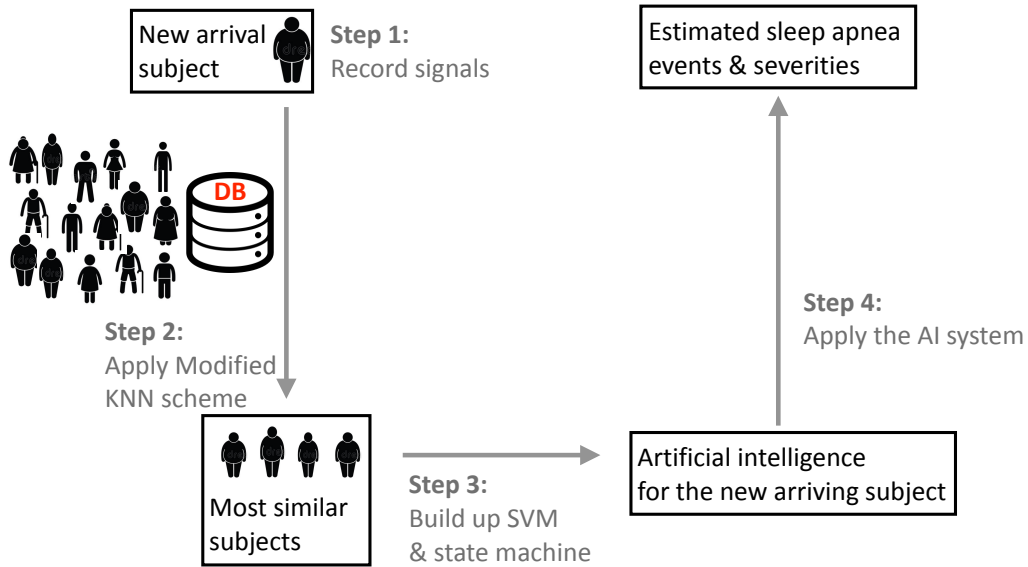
New arrival subject

Step 1:
Record signals

DB

Step 2:
Apply Modified KNN scheme

Most similar subjects

Step 3:
Build up SVM & state machine

Artificial intelligence for the new arriving subject

Step 4:
Apply the AI system

Estimated sleep apnea events & severities